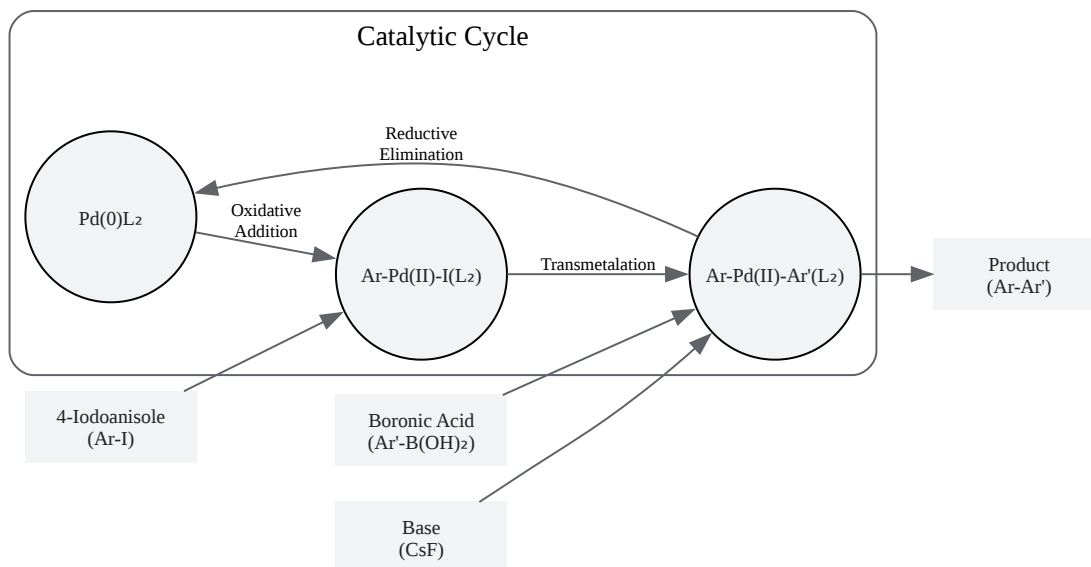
Catalytic Cycle

Reductive Elimination

$Pd(0)L_2$

Oxidative Addition

$Ar\text{-}Pd(II)\text{-}I(L_2)$

Transmetalation

$Ar\text{-}Pd(II)\text{-}Ar'(L_2)$

Product (Ar-Ar')

4-Iodoanisole (Ar-I)

Boronic Acid $(Ar'\text{-}B(OH)_2)$

Base (CsF)